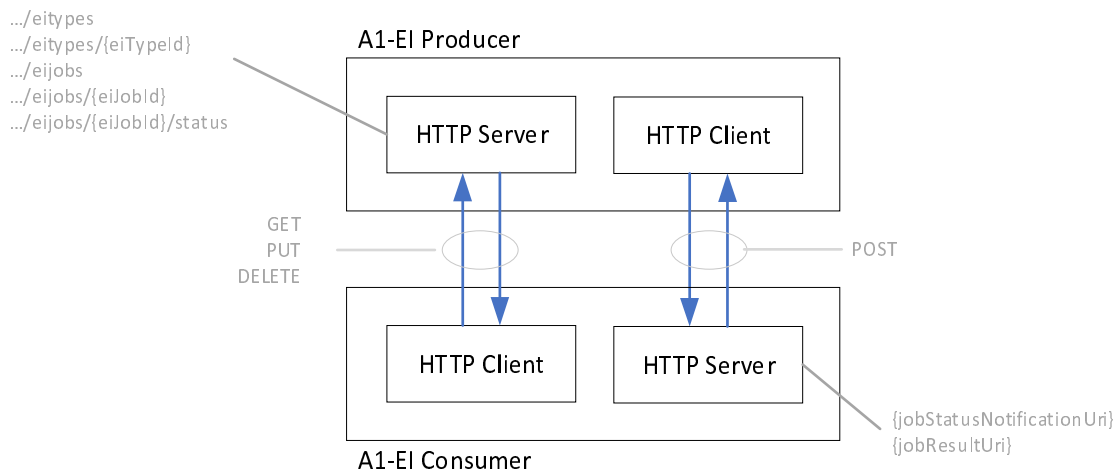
.../eitypes
.../eitypes/{eiTypeId}
.../eijobs
.../eijobs/{eiJobId}
.../eijobs/{eiJobId}/status

A1-EI Producer

HTTP Server

HTTP Client

GET
PUT
DELETE

POST

HTTP Client

HTTP Server

{jobStatusNotificationUri}
{jobResultUri}

A1-EI Consumer